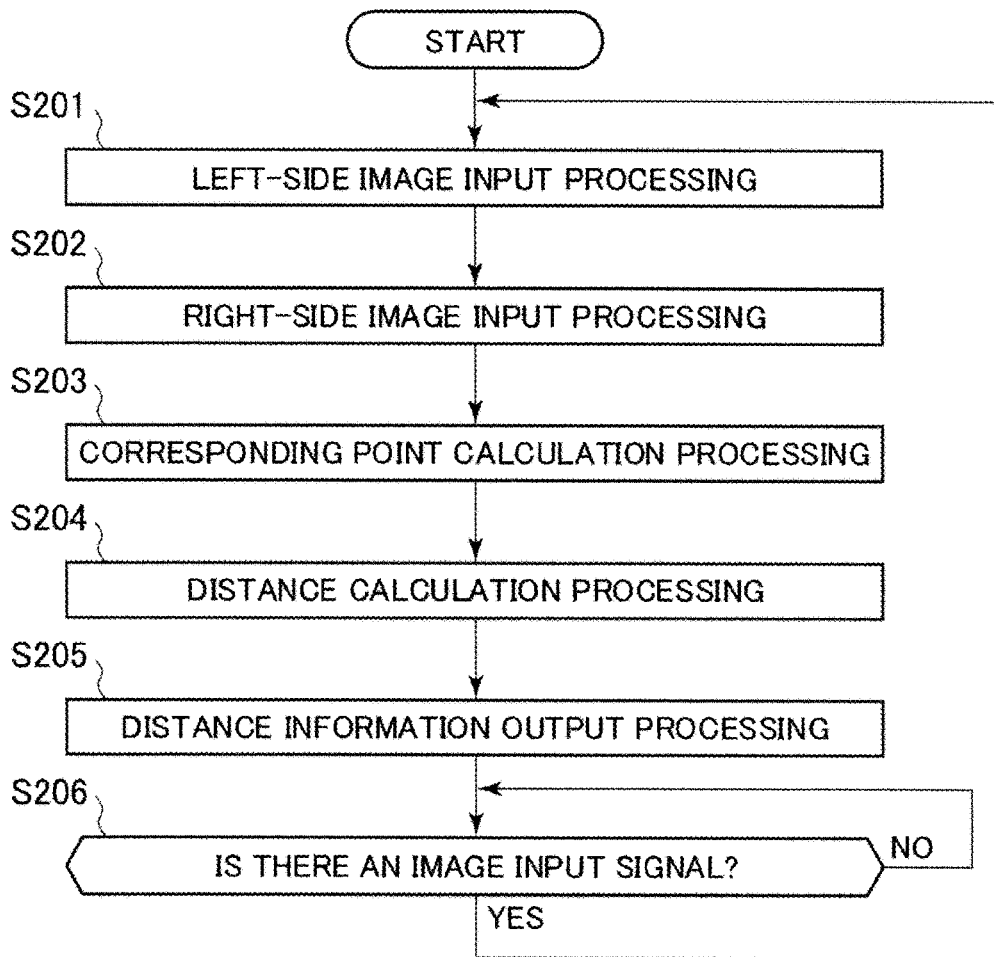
START

S201
LEFT-SIDE IMAGE INPUT PROCESSING

S202
RIGHT-SIDE IMAGE INPUT PROCESSING

S203
CORRESPONDING POINT CALCULATION PROCESSING

S204
DISTANCE CALCULATION PROCESSING

S205
DISTANCE INFORMATION OUTPUT PROCESSING

S206
IS THERE AN IMAGE INPUT SIGNAL?

NO

YES